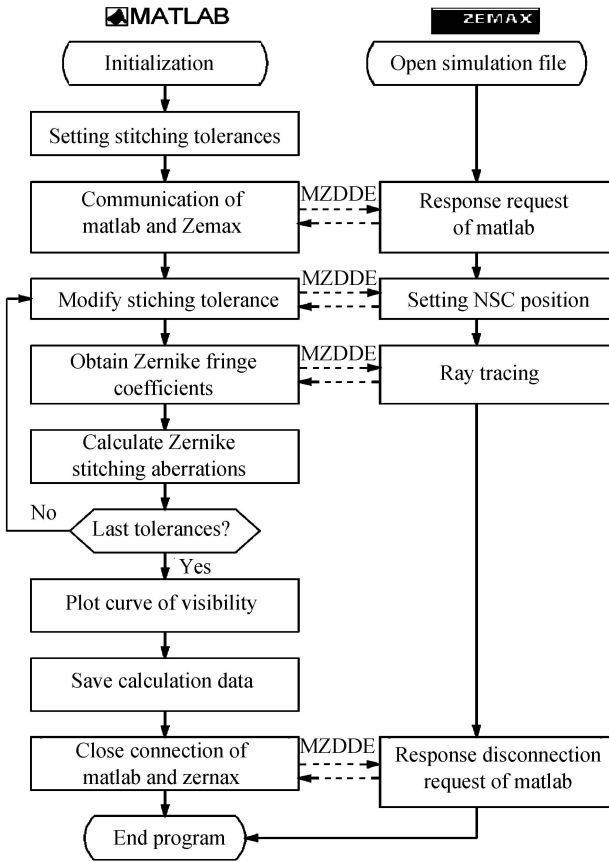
MATLAB

ZEMAX

Initialization

Open simulation file

Setting stitching tolerances

Communication of matlab and Zemax

MZDDE

Response request of matlab

Modify stiching tolerance

MZDDE

Setting NSC position

Obtain Zernike fringe coefficients

MZDDE

Ray tracing

Calculate Zernike stitching aberrations

No

Last tolerances?

Yes

Plot curve of visibility

Save calculation data

Close connection of matlab and zernax

MZDDE

Response disconnection request of matlab

End program